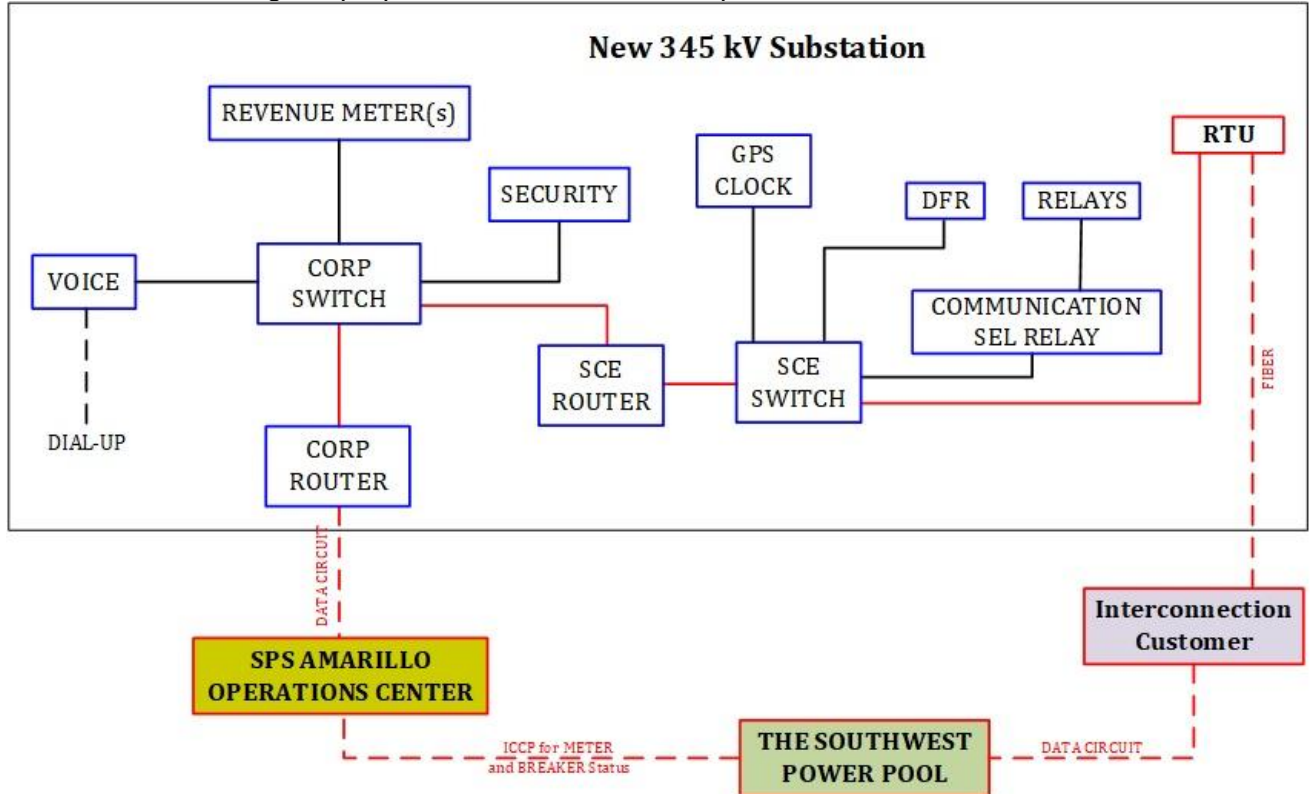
New 345 kV Substation

REVENUE METER(s)

SECURITY

GPS CLOCK

DFR

RELAYS

RTU

VOICE

CORP SWITCH

COMMUNICATION SEL RELAY

SCE ROUTER

SCE SWITCH

FIBER

DIAL-UP

CORP ROUTER

DATA CIRCUIT

Interconnection Customer

SPS AMARILLO OPERATIONS CENTER

ICCP for METER and BREAKER Status

THE SOUTHWEST POWER POOL

DATA CIRCUIT